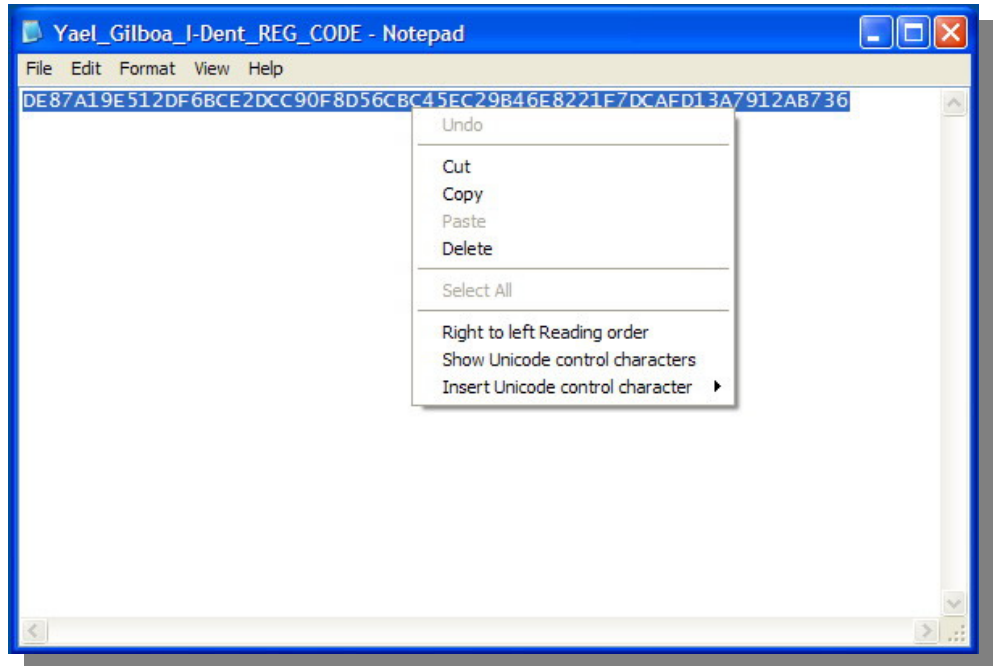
Yael_Gilboa_I-Dent_REG_CODE - Notepad

File Edit Format View Help

DE87A19E512DF6BCE2DCC90F8D56CBC45EC29B46E8221F7DCAFD13A7912AB736

Undo

Cut
Copy
Paste
Delete

Select All

Right to left Reading order
Show Unicode control characters
Insert Unicode control character